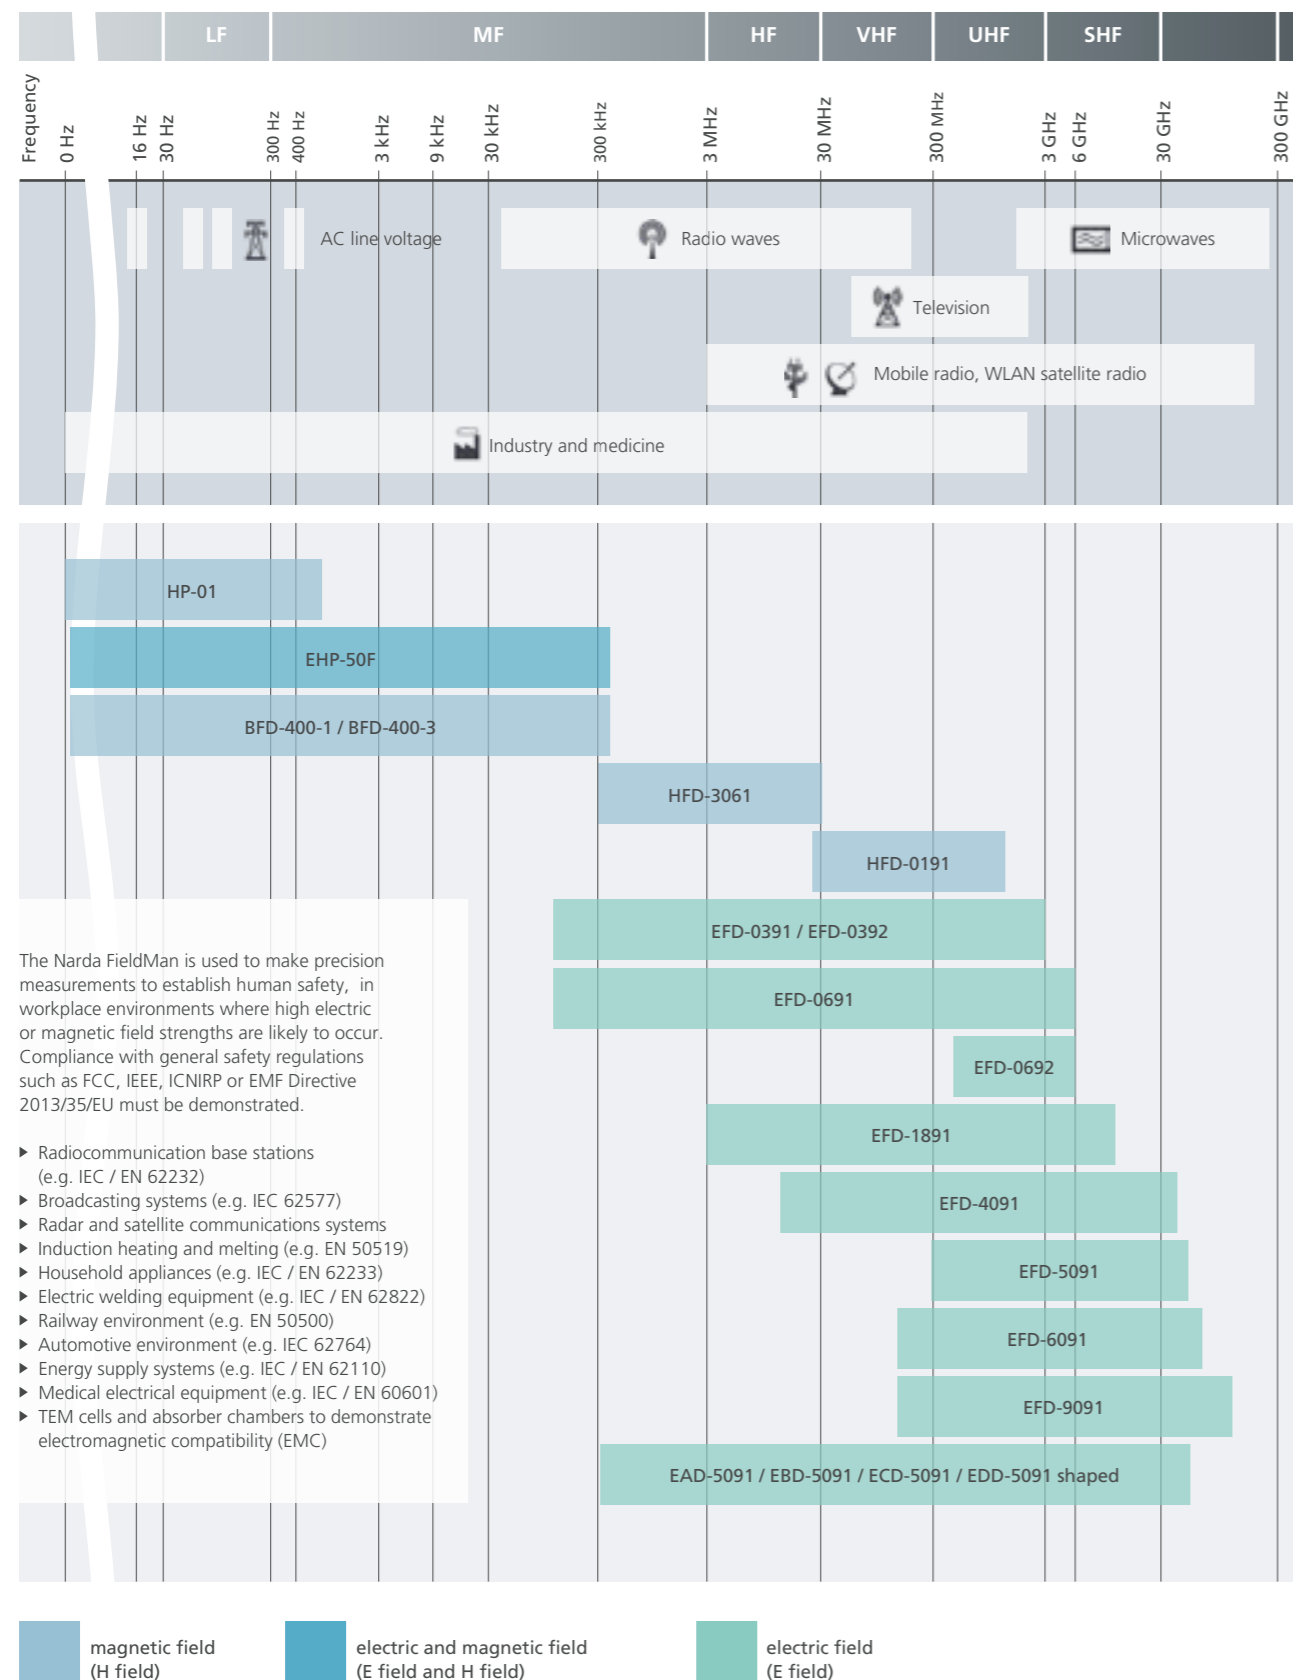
LF MF HF VHF UHF SHF

Frequency 0 Hz 16 Hz 30 Hz 300 Hz 400 Hz 3 kHz 9 kHz 30 kHz 300 kHz 3 MHz 30 MHz 300 MHz 3 GHz 6 GHz 30 GHz 300 GHz

AC line voltage
Radio waves
Microwaves
Television
Mobile radio, WLAN satellite radio
Industry and medicine

HP-01
EHP-50F
BFD-400-1 / BFD-400-3
HFD-3061
HFD-0191
EFD-0391 / EFD-0392
EFD-0691
EFD-0692
EFD-1891
EFD-4091
EFD-5091
EFD-6091
EFD-9091
EAD-5091 / EBD-5091 / ECD-5091 / EDD-5091 shaped

The Narda FieldMan is used to make precision measurements to establish human safety, in workplace environments where high electric or magnetic field strengths are likely to occur. Compliance with general safety regulations such as FCC, IEEE, ICNIRP or EMF Directive 2013/35/EU must be demonstrated.

▶ Radiocommunication base stations (e.g. IEC / EN 62232)
▶ Broadcasting systems (e.g. IEC 62577)
▶ Radar and satellite communications systems
▶ Induction heating and melting (e.g. EN 50519)
▶ Household appliances (e.g. IEC / EN 62233)
▶ Electric welding equipment (e.g. IEC / EN 62822)
▶ Railway environment (e.g. EN 50500)
▶ Automotive environment (e.g. IEC 62764)
▶ Energy supply systems (e.g. IEC / EN 62110)
▶ Medical electrical equipment (e.g. IEC / EN 60601)
▶ TEM cells and absorber chambers to demonstrate electromagnetic compatibility (EMC)

magnetic field (H field)
electric and magnetic field (E field and H field)
electric field (E field)